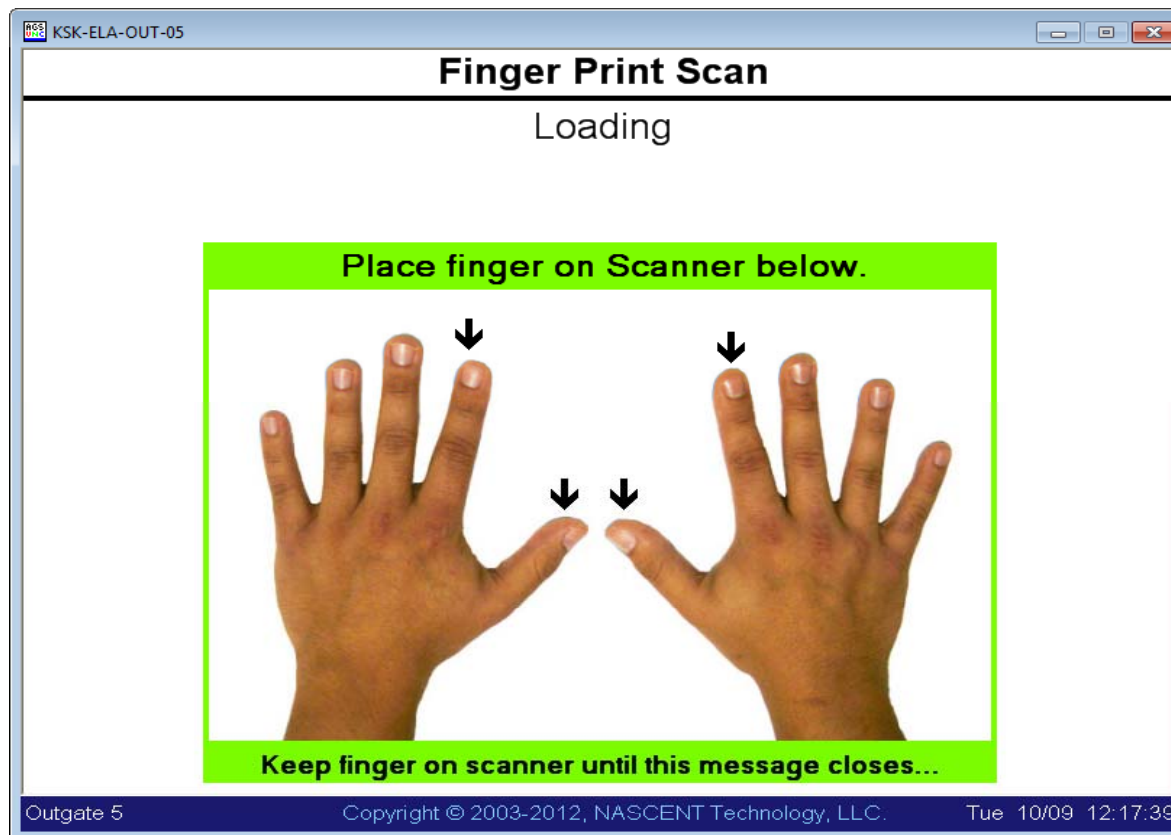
KSK-ELA-OUT-05

Finger Print Scan

Loading

Place finger on Scanner below.

Keep finger on scanner until this message closes...

Outgate 5

Copyright © 2003-2012, NASCENT Technology, LLC.

Tue 10/09 12:17:39